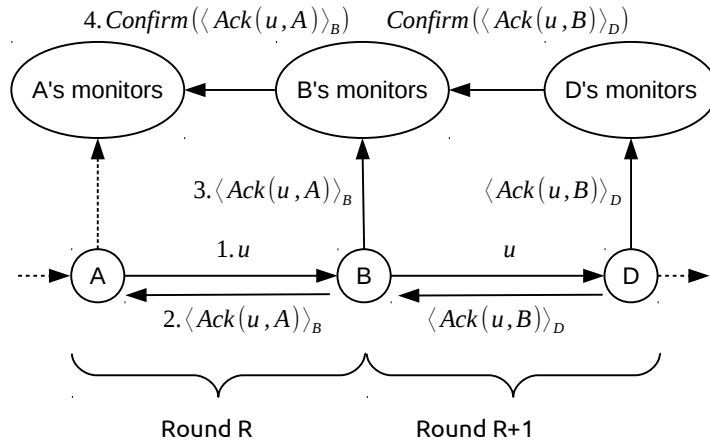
4. $Confirm(\langle Ack(u,A)\rangle_B)$

$Confirm(\langle Ack(u,B)\rangle_D)$

A's monitors

B's monitors

D's monitors

3. $\langle Ack(u,A)\rangle_B$

$\langle Ack(u,B)\rangle_D$

1. $u$

$u$

A

B

D

2. $\langle Ack(u,A)\rangle_B$

$\langle Ack(u,B)\rangle_D$

Round R

Round R+1